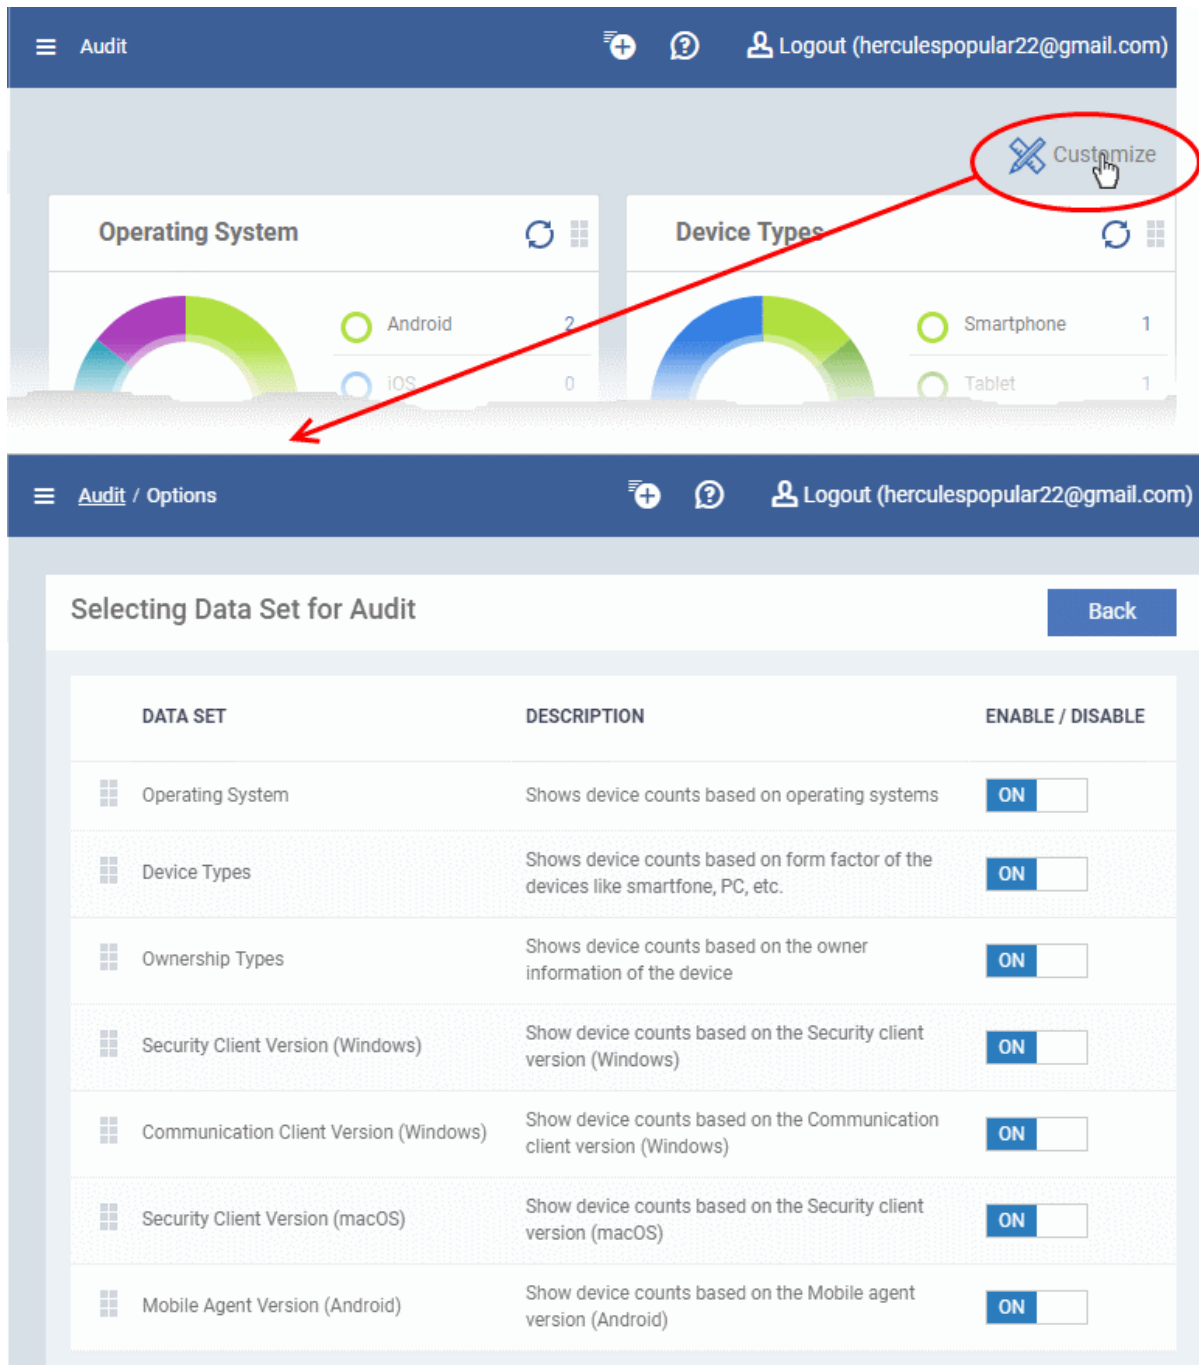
Audit

Logout (herculespopular22@gmail.com)

Customize

Operating System

Android 2

iOS 0

Device Types

Smartphone 1

Tablet 1

Audit / Options

Logout (herculespopular22@gmail.com)

Selecting Data Set for Audit

Back

| DATA SET | DESCRIPTION | ENABLE / DISABLE |
|---|---|---|
| Operating System | Shows device counts based on operating systems | ON |
| Device Types | Shows device counts based on form factor of the devices like smartfone, PC, etc. | ON |
| Ownership Types | Shows device counts based on the owner information of the device | ON |
| Security Client Version (Windows) | Show device counts based on the Security client version (Windows) | ON |
| Communication Client Version (Windows) | Show device counts based on the Communication client version (Windows) | ON |
| Security Client Version (macOS) | Show device counts based on the Security client version (macOS) | ON |
| Mobile Agent Version (Android) | Show device counts based on the Mobile agent version (Android) | ON |